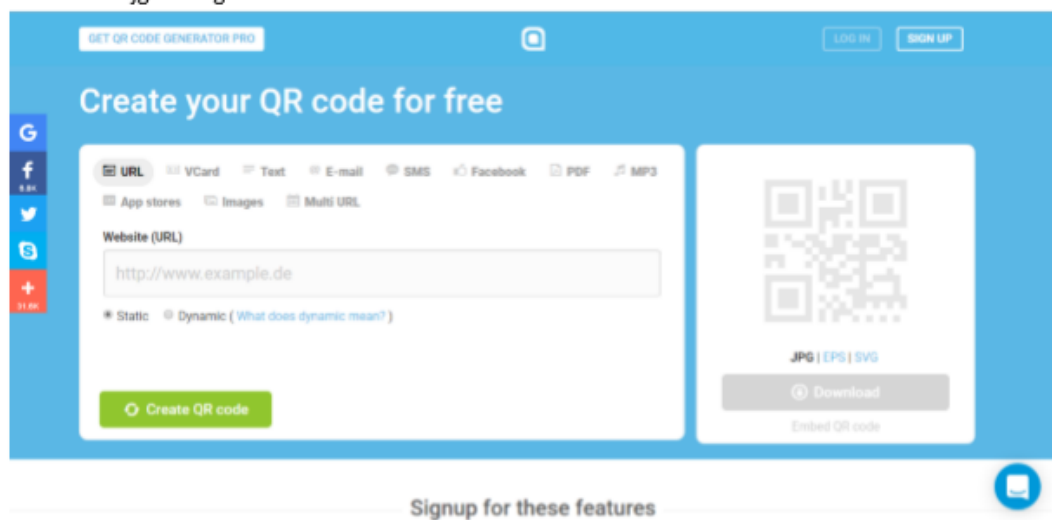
GET QR CODE GENERATOR PRO

LOG IN SIGN UP

Create your QR code for free

G
f
8.8K
+
31.8K

URL VCard Text E-mail SMS Facebook PDF MP3
App stores Images Multi URL

Website (URL)

http://www.example.de

Static Dynamic ( What does dynamic mean? )

Create QR code

JPG | EPS | SVG

Download

Embed QR code

Signup for these features